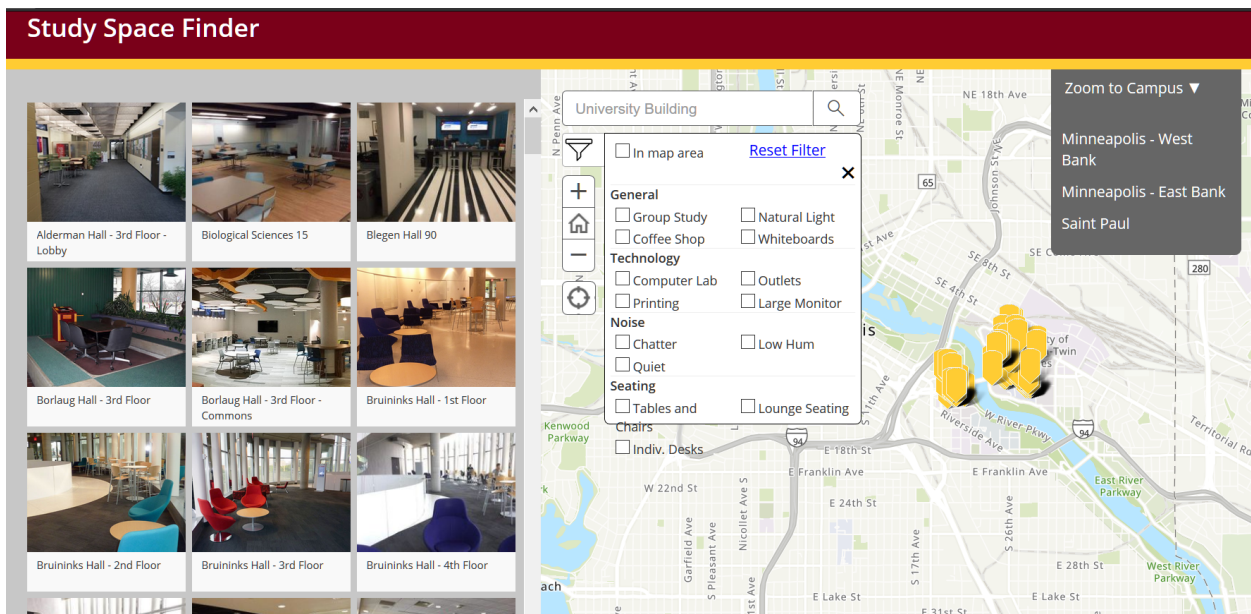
Study Space Finder

Alderman Hall - 3rd Floor - Lobby

Biological Sciences 15

Blegen Hall 90

Borlaug Hall - 3rd Floor

Borlaug Hall - 3rd Floor - Commons

Bruininks Hall - 1st Floor

Bruininks Hall - 2nd Floor

Bruininks Hall - 3rd Floor

Bruininks Hall - 4th Floor

University Building

In map area

Reset Filter

General

Group Study

Natural Light

Coffee Shop

Whiteboards

Technology

Computer Lab

Outlets

Printing

Large Monitor

Noise

Chatter

Low Hum

Quiet

Seating

Tables and Chairs

Lounge Seating

Indiv. Desks

Zoom to Campus ▼

Minneapolis - West Bank

Minneapolis - East Bank

Saint Paul

NE 18th Ave

N Penn Ave

NE Monroe St

Johnson St NE

65

SE 8th St

SE 4th St

Riverside Ave

W River Pkwy

94

E 18th St

E Franklin Ave

W 22nd St

E 24th St

Kenwood Parkway

East River Parkway

West River Parkway

Territorial Rd

E 28th St

E Lake St

E 31st St

Garfield Ave

S Pleasant Ave

Nicollet Ave S

S 17th Ave

S 26th Ave

280

SE Como Ave